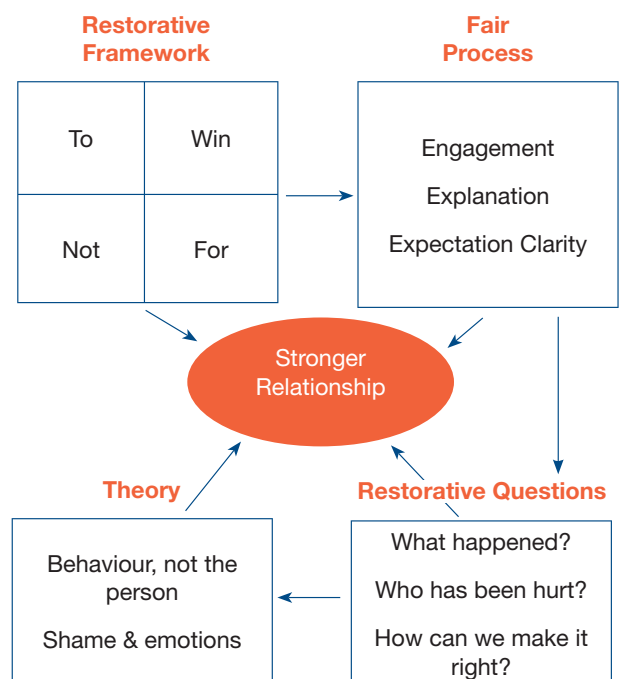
Restorative Framework

| To | Win |
|---|---|
| Not | For |

Fair Process

Engagement

Explanation

Expectation Clarity

Stronger Relationship

Theory

Behaviour, not the person

Shame & emotions

Restorative Questions

What happened?

Who has been hurt?

How can we make it right?